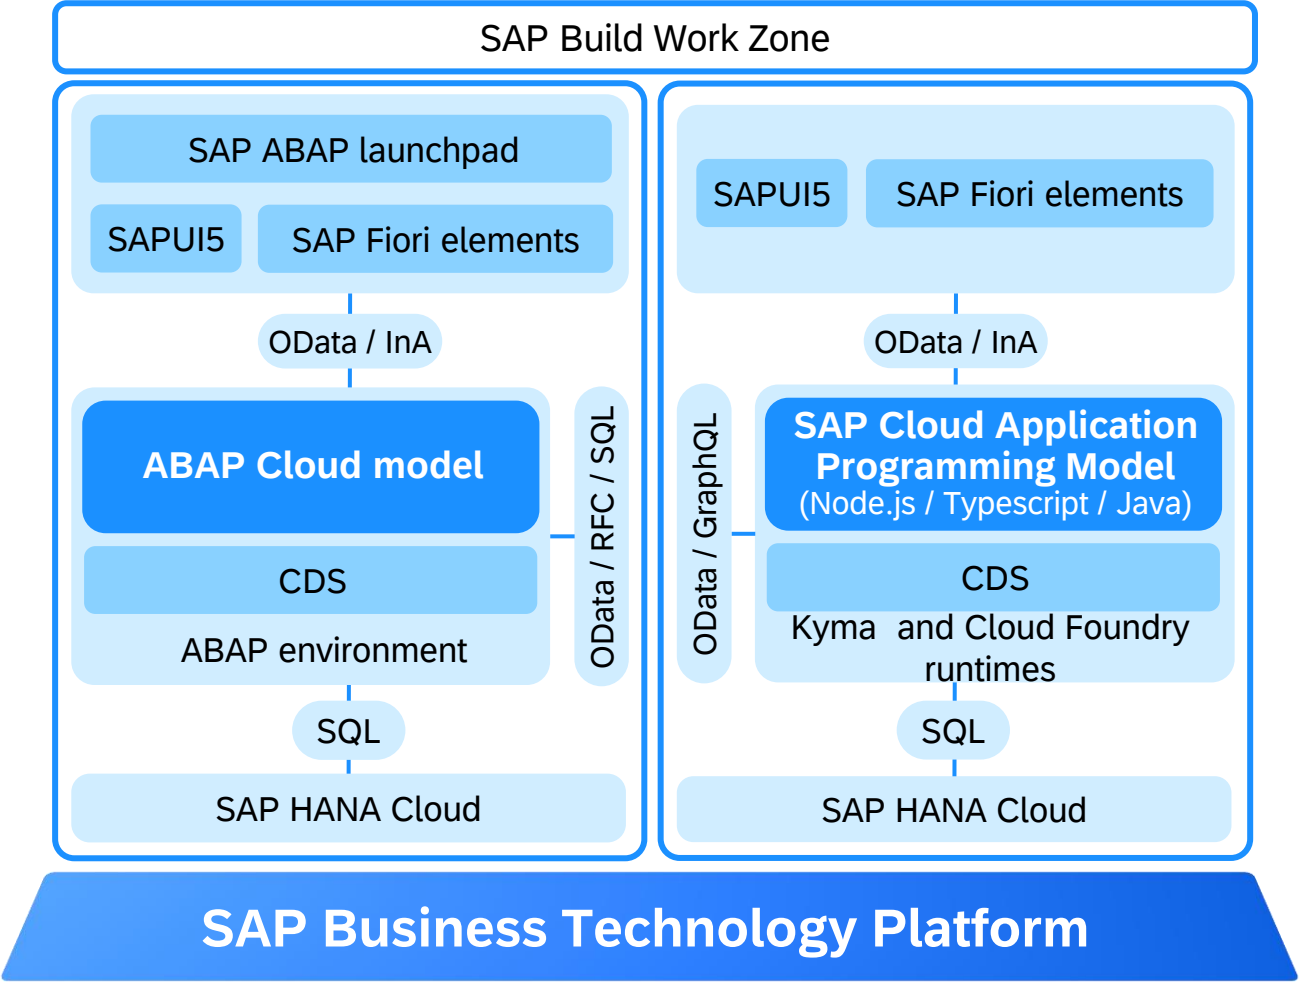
SAP Build Work Zone

SAP ABAP launchpad

SAPUI5

SAP Fiori elements

OData / InA

ABAP Cloud model

CDS

ABAP environment

OData / RFC / SQL

SQL

SAP HANA Cloud

SAPUI5

SAP Fiori elements

OData / InA

OData / GraphQL

SAP Cloud Application Programming Model
(Node.js / Typescript / Java)

CDS

Kyma and Cloud Foundry runtimes

SQL

SAP HANA Cloud

SAP Business Technology Platform